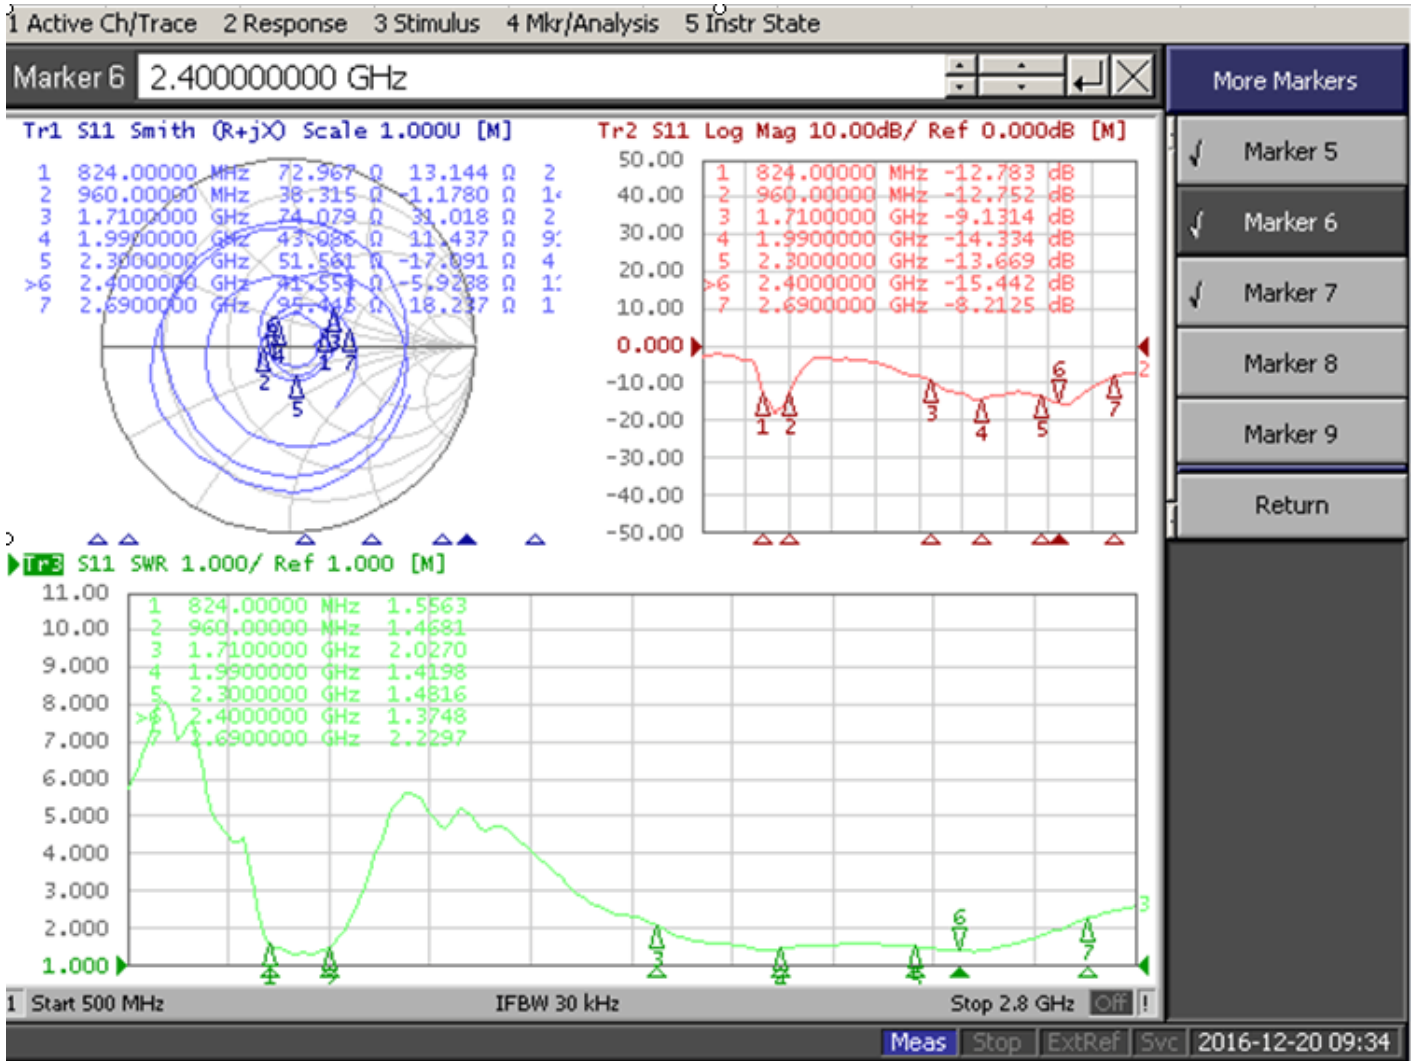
1 Active Ch/Trace 2 Response 3 Stimulus 4 Mkr/Analysis 5 Instr State

Marker 6 2.400000000 GHz

More Markers

Marker 5

Marker 6

Marker 7

Marker 8

Marker 9

Return

Tr1 S11 Smith (R+jX) Scale 1.000U [M]

| | | | | | |
|---|---|---|---|---|---|
| 1 | 824.00000 MHz | 72.967 Ω | 13.144 Ω | 2 |
| 2 | 960.00000 MHz | 38.315 Ω | -1.1780 Ω | 1 |
| 3 | 1.7100000 GHz | 74.079 Ω | 31.018 Ω | 2 |
| 4 | 1.9900000 GHz | 43.086 Ω | 11.437 Ω | 9 |
| 5 | 2.3000000 GHz | 51.561 Ω | -17.091 Ω | 4 |
| >6 | 2.4000000 GHz | 41.554 Ω | -5.9238 Ω | 1 |
| 7 | 2.6900000 GHz | 95.445 Ω | 18.237 Ω | 1 |

Tr2 S11 Log Mag 10.00dB/ Ref 0.000dB [M]

50.00
40.00
30.00
20.00
10.00
0.000
-10.00
-20.00
-30.00
-40.00
-50.00

| | | |
|---|---|---|
| 1 | 824.00000 MHz | -12.783 dB |
| 2 | 960.00000 MHz | -12.752 dB |
| 3 | 1.7100000 GHz | -9.1314 dB |
| 4 | 1.9900000 GHz | -14.334 dB |
| 5 | 2.3000000 GHz | -13.669 dB |
| >6 | 2.4000000 GHz | -15.442 dB |
| 7 | 2.6900000 GHz | -8.2125 dB |

Tr3 S11 SWR 1.000/ Ref 1.000 [M]

11.00
10.00
9.000
8.000
7.000
6.000
5.000
4.000
3.000
2.000
1.000

| | | |
|---|---|---|
| 1 | 824.00000 MHz | 1.5563 |
| 2 | 960.00000 MHz | 1.4681 |
| 3 | 1.7100000 GHz | 2.0270 |
| 4 | 1.9900000 GHz | 1.4198 |
| 5 | 2.3000000 GHz | 1.4816 |
| >6 | 2.4000000 GHz | 1.3748 |
| 7 | 2.6900000 GHz | 2.2297 |

1 Start 500 MHz IFBW 30 kHz Stop 2.8 GHz Off

Meas Stop ExtRef Svc 2016-12-20 09:34